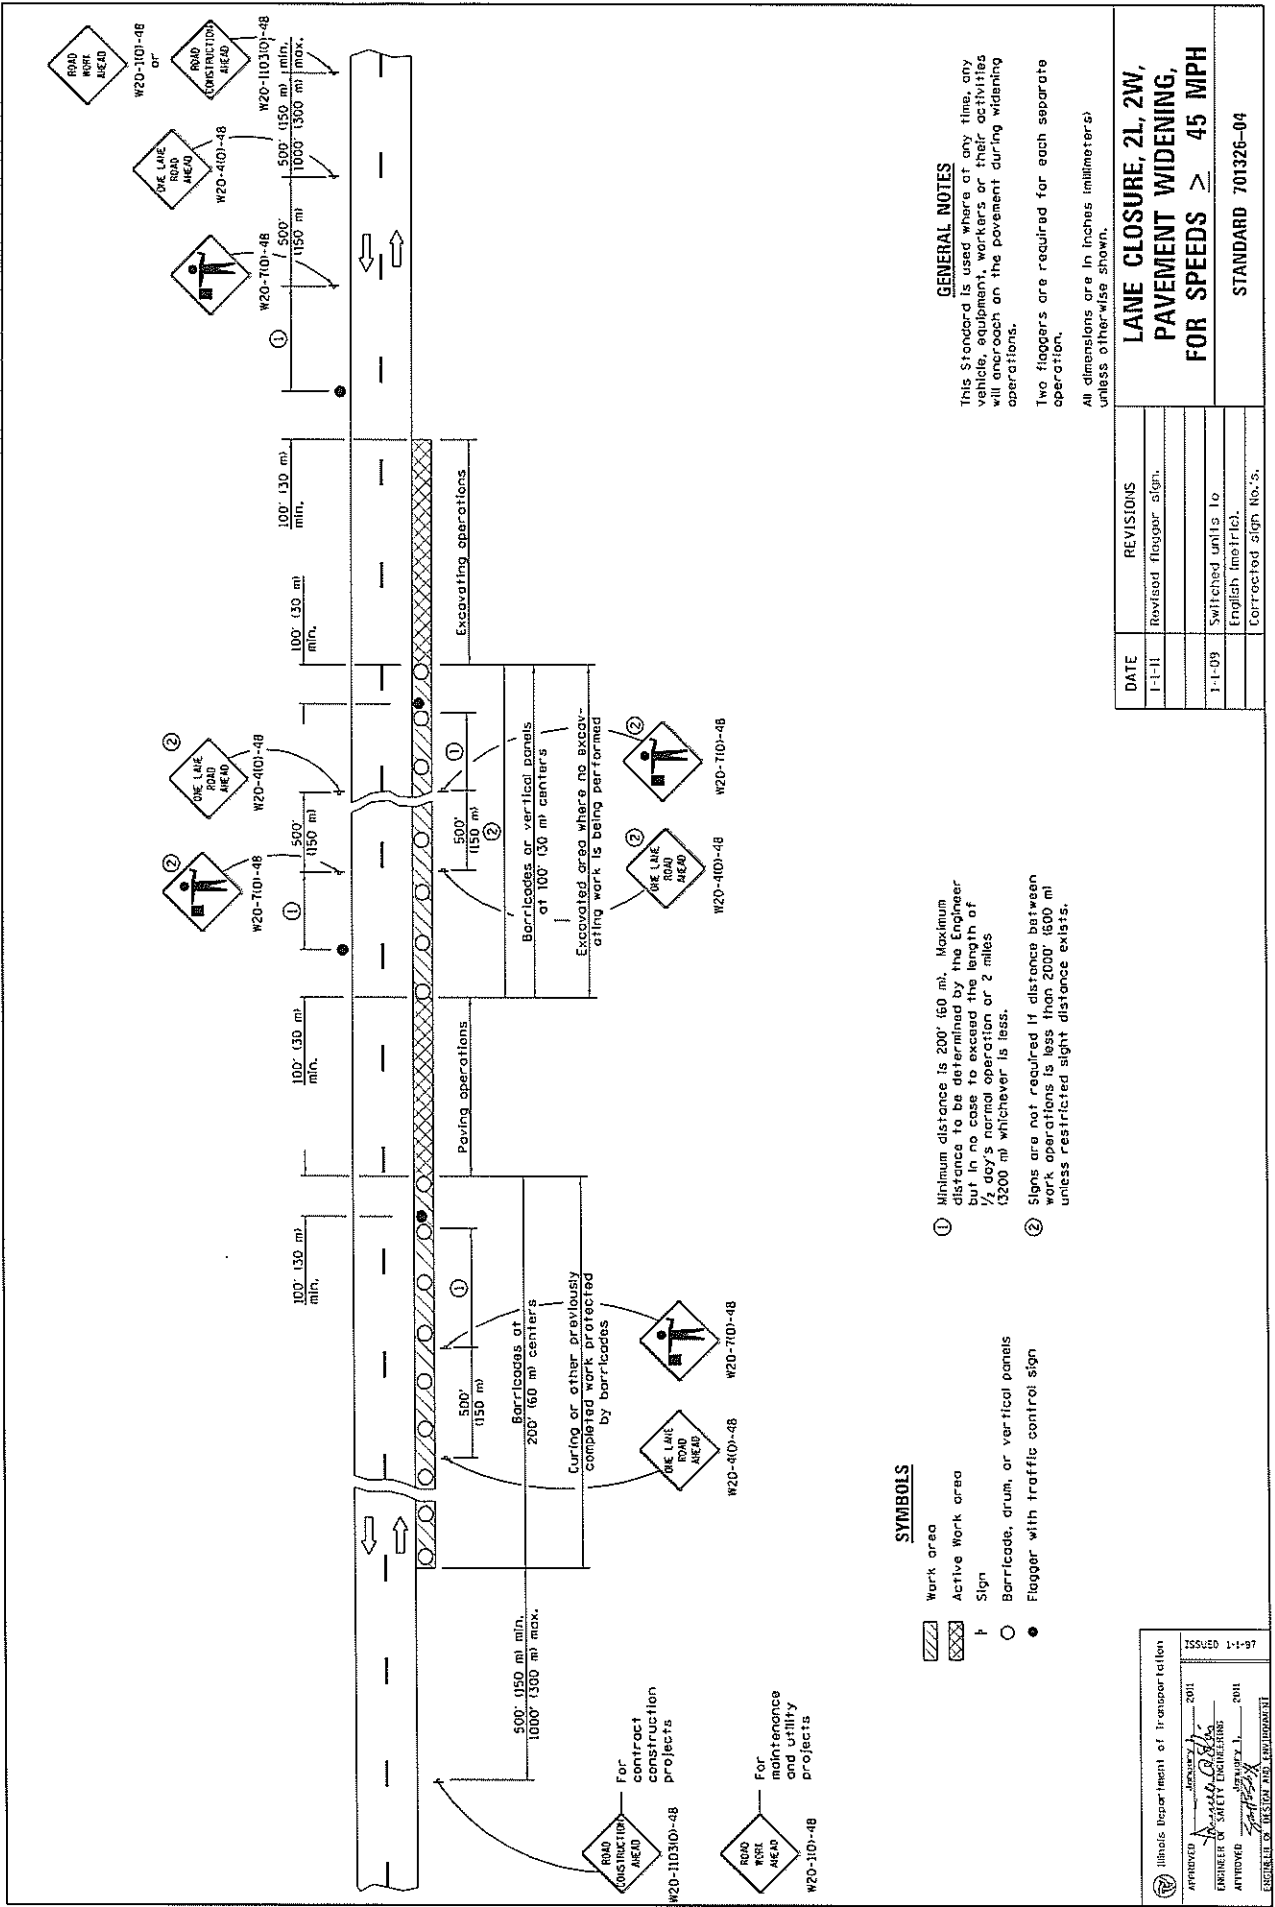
ROAD WORK AHEAD

W20-1(O)-48 or

ROAD CONSTRUCTION AHEAD

W20-1103(O)-48

500' (150 m) min.
1000' (300 m) max.

ONE LANE ROAD AHEAD

W20-4(O)-48

500' (150 m)

W20-7(O)-48

①

100' (30 m) min.

Excavating operations

100' (30 m) min.

②

ONE LANE ROAD AHEAD

W20-4(O)-48

②

W20-7(O)-48

500' (150 m)

①

500' (150 m) ②

①

Barricades or vertical panels at 100' (30 m) centers

Excavated area where no excavating work is being performed

② ONE LANE ROAD AHEAD

W20-4(O)-48

②

W20-7(O)-48

100' (30 m) min.

Paving operations

100' (30 m) min.

①

500' (150 m)

Barricades at 200' (60 m) centers

Curing or other previously completed work protected by barricades

ONE LANE ROAD AHEAD

W20-4(O)-48

W20-7(O)-48

500' (150 m) min.
1000' (300 m) max.

ROAD CONSTRUCTION AHEAD

W20-1103(O)-48

For contract construction projects

ROAD WORK AHEAD

W20-1(O)-48

For maintenance and utility projects

SYMBOLS

Work area

Active Work area

Sign

Barricade, drum, or vertical panels

Flagger with traffic control sign

① Minimum distance is 200' (60 m). Maximum distance to be determined by the Engineer but in no case to exceed the length of ½ day's normal operation or 2 miles (3200 m) whichever is less.

② Signs are not required if distance between work operations is less than 2000' (600 m) unless restricted sight distance exists.

GENERAL NOTES

This Standard is used where at any time, any vehicle, equipment, workers or their activities will encroach on the pavement during widening operations.

Two flaggers are required for each separate operation.

All dimensions are in inches (millimeters) unless otherwise shown.

| DATE | REVISIONS |
|---|---|
| 1-1-11 | Revised flagger sign. |
| 1-1-09 | Switched units to English (metric). Corrected sign No.'s. |

LANE CLOSURE, 2L, 2W, PAVEMENT WIDENING, FOR SPEEDS $\geq$ 45 MPH

STANDARD 701326-04

Illinois Department of Transportation

APPROVED January 1, 2011
ENGINEER OF SAFETY ENGINEERING

APPROVED January 1, 2011
ENGINEER OF DESIGN AND ENVIRONMENT

ISSUED 1-1-97